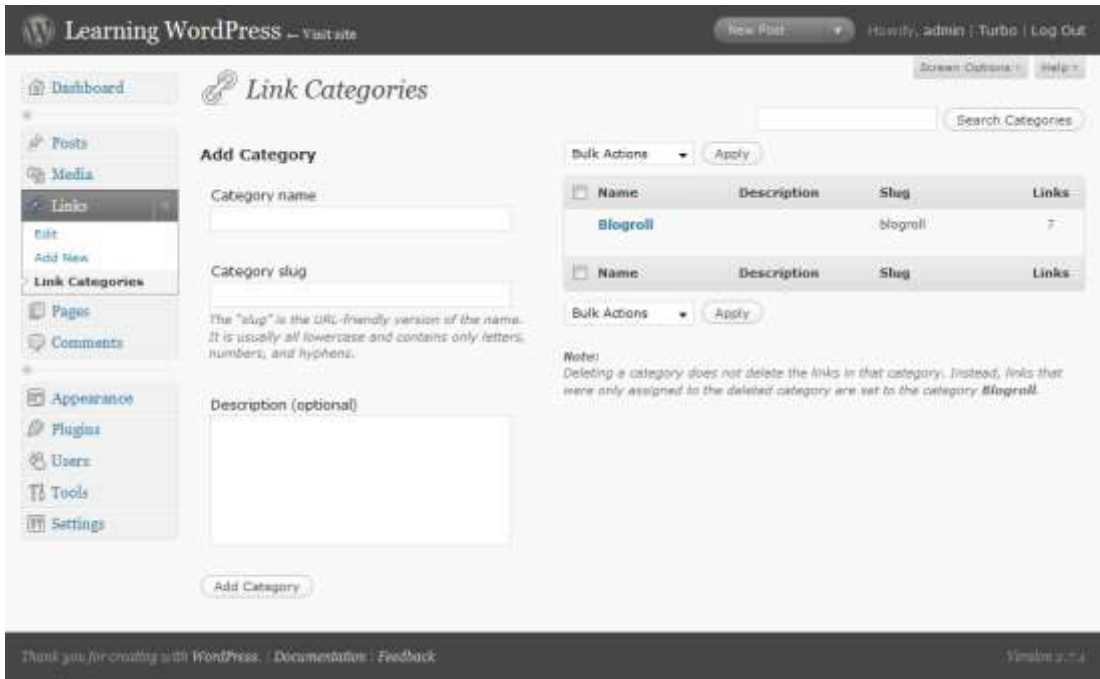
Learning WordPress — Visit site

New Post

Howdy, admin | Turbo | Log Out

Screen Options | Help

Dashboard

Posts

Media

Links

Edit

Add New

Link Categories

Pages

Comments

Appearance

Plugins

Users

Tools

Settings

Link Categories

Search Categories

Add Category

Category name

Category slug

The "slug" is the URL-friendly version of the name. It is usually all lowercase and contains only letters, numbers, and hyphens.

Description (optional)

Add Category

Bulk Actions

Apply

| | Name | Description | Slug | Links |
|---|---|---|---|---|
| | Blogroll | | blogroll | 7 |
| | Name | Description | Slug | Links |

Bulk Actions

Apply

Note:
Deleting a category does not delete the links in that category. Instead, links that were only assigned to the deleted category are set to the category Blogroll.

Thank you for creating with WordPress. | Documentation | Feedback

Version 2.7.1